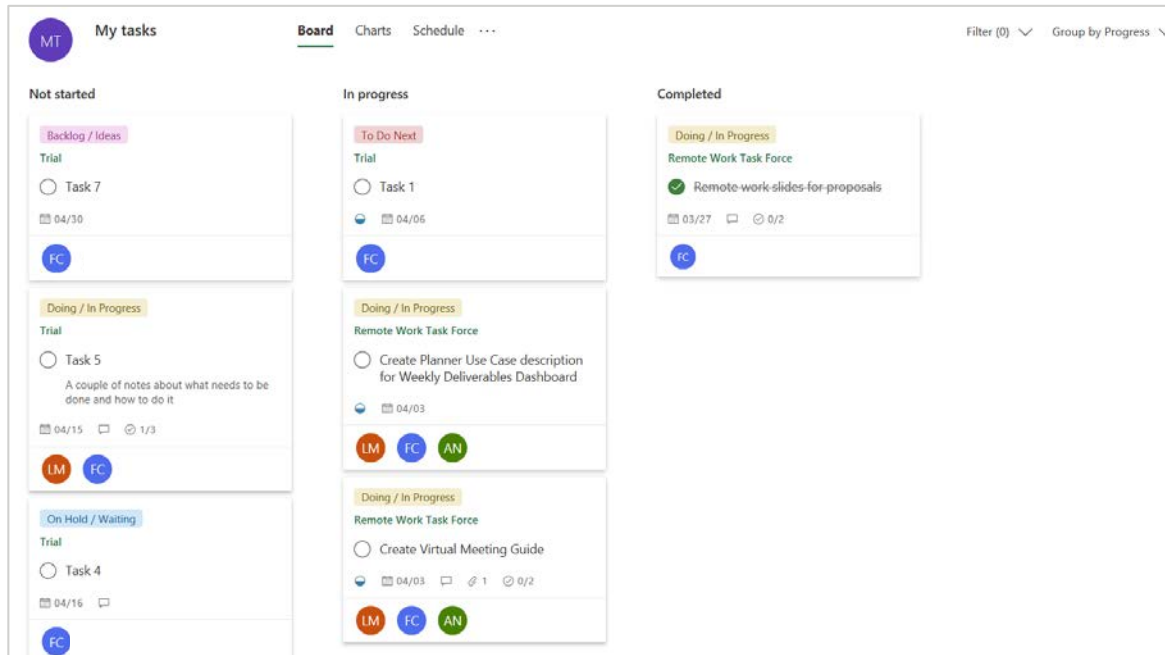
MT My tasks

Board Charts Schedule ···

Filter (0) Group by Progress

Not started

Backlog / Ideas
Trial
Task 7
04/30
FC

Doing / In Progress
Trial
Task 5
A couple of notes about what needs to be done and how to do it
04/15 1/3
LM FC

On Hold / Waiting
Trial
Task 4
04/16
FC

In progress

To Do Next
Trial
Task 1
04/06
FC

Doing / In Progress
Remote Work Task Force
Create Planner Use Case description for Weekly Deliverables Dashboard
04/03
LM FC AN

Doing / In Progress
Remote Work Task Force
Create Virtual Meeting Guide
04/03 1 0/2
LM FC AN

Completed

Doing / In Progress
Remote Work Task Force
Remote work slides for proposals
03/27 0/2
FC